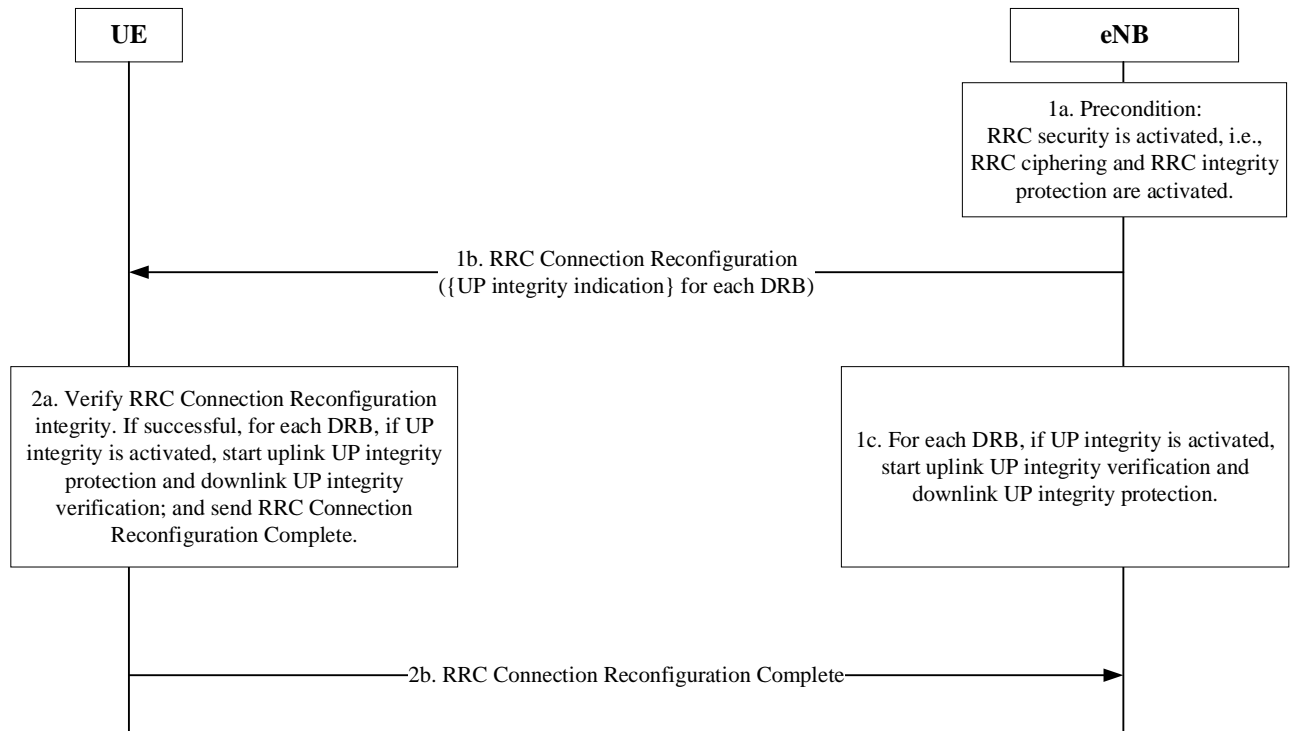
UE

eNB

1a. Precondition: RRC security is activated, i.e., RRC ciphering and RRC integrity protection are activated.

1b. RRC Connection Reconfiguration ({UP integrity indication} for each DRB)

2a. Verify RRC Connection Reconfiguration integrity. If successful, for each DRB, if UP integrity is activated, start uplink UP integrity protection and downlink UP integrity verification; and send RRC Connection Reconfiguration Complete.

1c. For each DRB, if UP integrity is activated, start uplink UP integrity verification and downlink UP integrity protection.

2b. RRC Connection Reconfiguration Complete